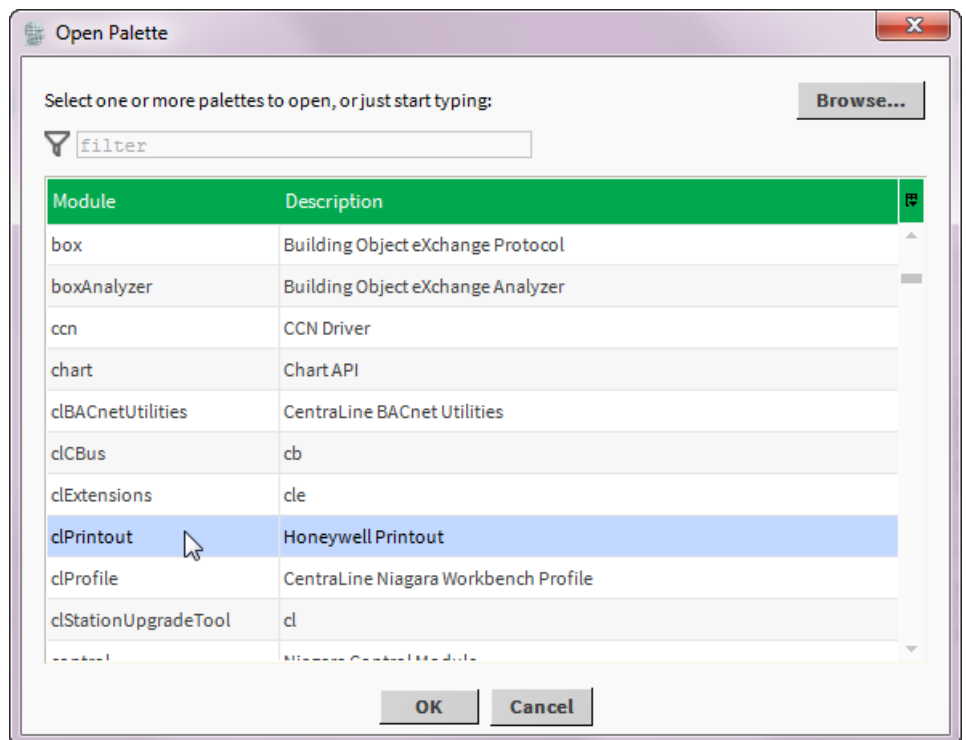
Open Palette

Select one or more palettes to open, or just start typing:

Browse...

filter

| Module | Description |
|---|---|
| box | Building Object eXchange Protocol |
| boxAnalyzer | Building Object eXchange Analyzer |
| ccn | CCN Driver |
| chart | Chart API |
| clBACnetUtilities | CentraLine BACnet Utilities |
| clCBus | cb |
| clExtensions | cle |
| clPrintout | Honeywell Printout |
| clProfile | CentraLine Niagara Workbench Profile |
| clStationUpgradeTool | cl |
| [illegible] | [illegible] |

OK

Cancel